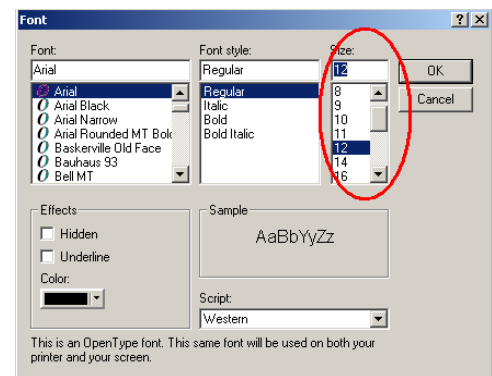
Font

?
X

Font:
Arial
Arial
Arial Black
Arial Narrow
Arial Rounded MT Bol
Baskerville Old Face
Bauhaus 93
Bell MT

Font style:
Regular
Regular
Italic
Bold
Bold Italic

Size:
12
8
9
10
11
12
14
16

OK
Cancel

Effects
Hidden
Underline
Color:

Sample
AaBbYyZz

Script:
Western

This is an OpenType font. This same font will be used on both your printer and your screen.